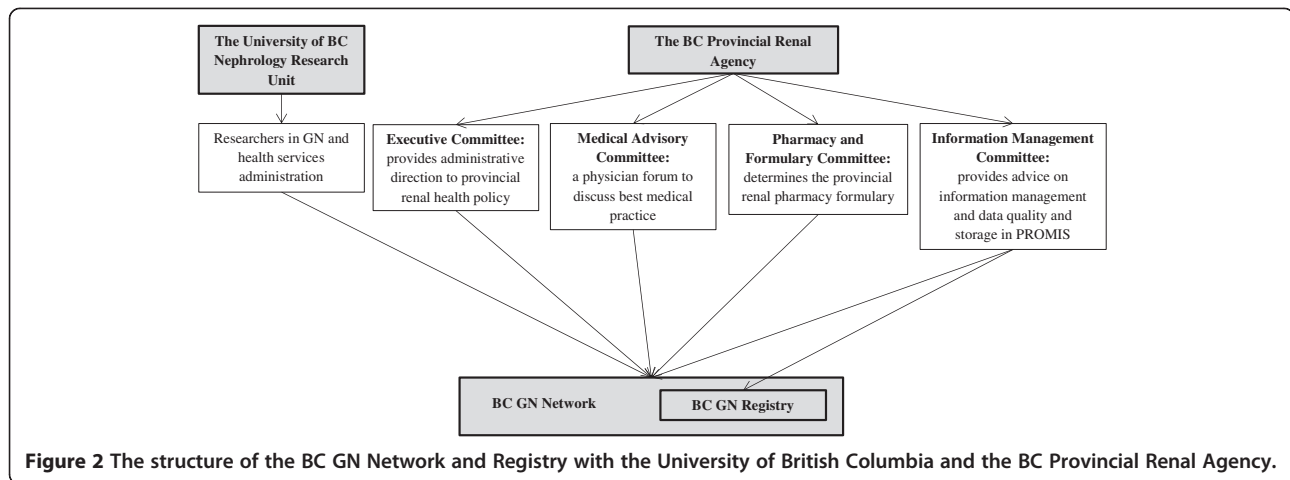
The University of BC Nephrology Research Unit

The BC Provincial Renal Agency

Researchers in GN and health services administration

**Executive Committee:** provides administrative direction to provincial renal health policy

**Medical Advisory Committee:** a physician forum to discuss best medical practice

**Pharmacy and Formulary Committee:** determines the provincial renal pharmacy formulary

**Information Management Committee:** provides advice on information management and data quality and storage in PROMIS

BC GN Network

BC GN Registry

**Figure 2** The structure of the BC GN Network and Registry with the University of British Columbia and the BC Provincial Renal Agency.